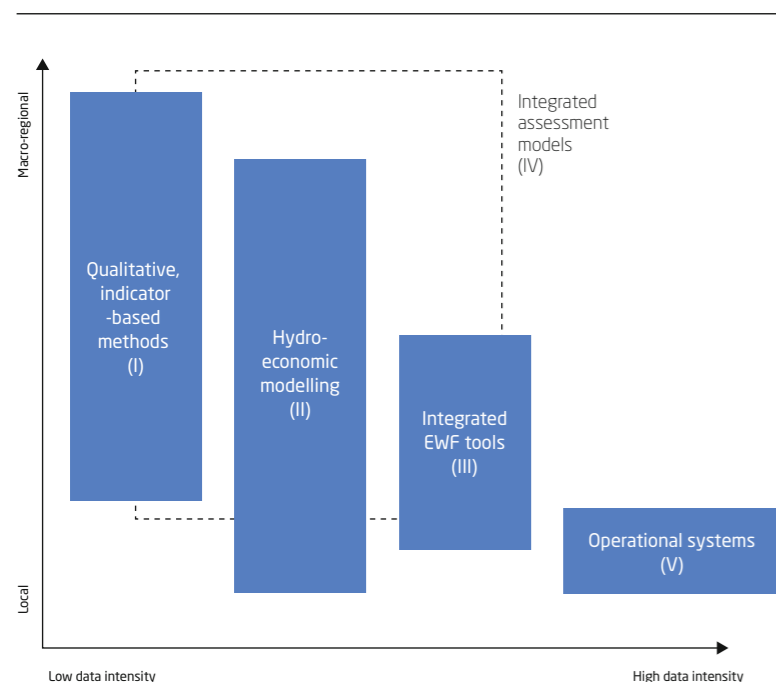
Macro-regional

Local

Qualitative, indicator -based methods (I)

Hydro-economic modelling (II)

Integrated assessment models (IV)

Integrated EWF tools (III)

Operational systems (V)

Low data intensity

High data intensity